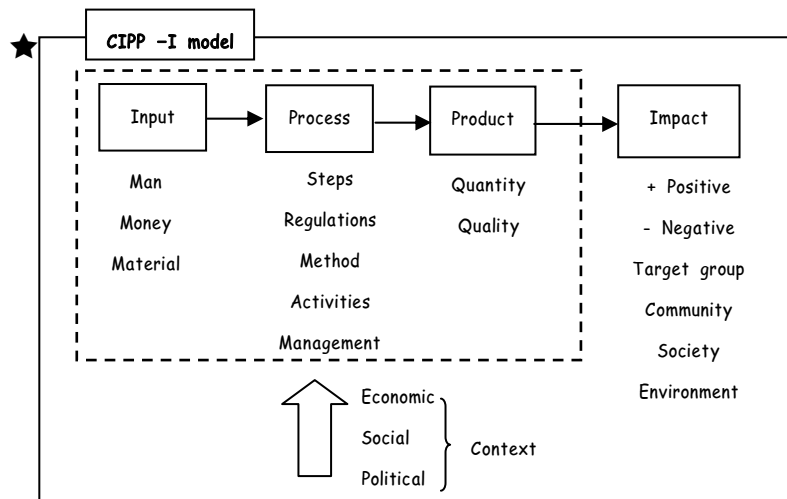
CIPP –I model

Input

Man

Money

Material

Process

Steps

Regulations

Method

Activities

Management

Product

Quantity

Quality

Impact

+ Positive

- Negative

Target group

Community

Society

Environment

Economic

Social

Political

Context